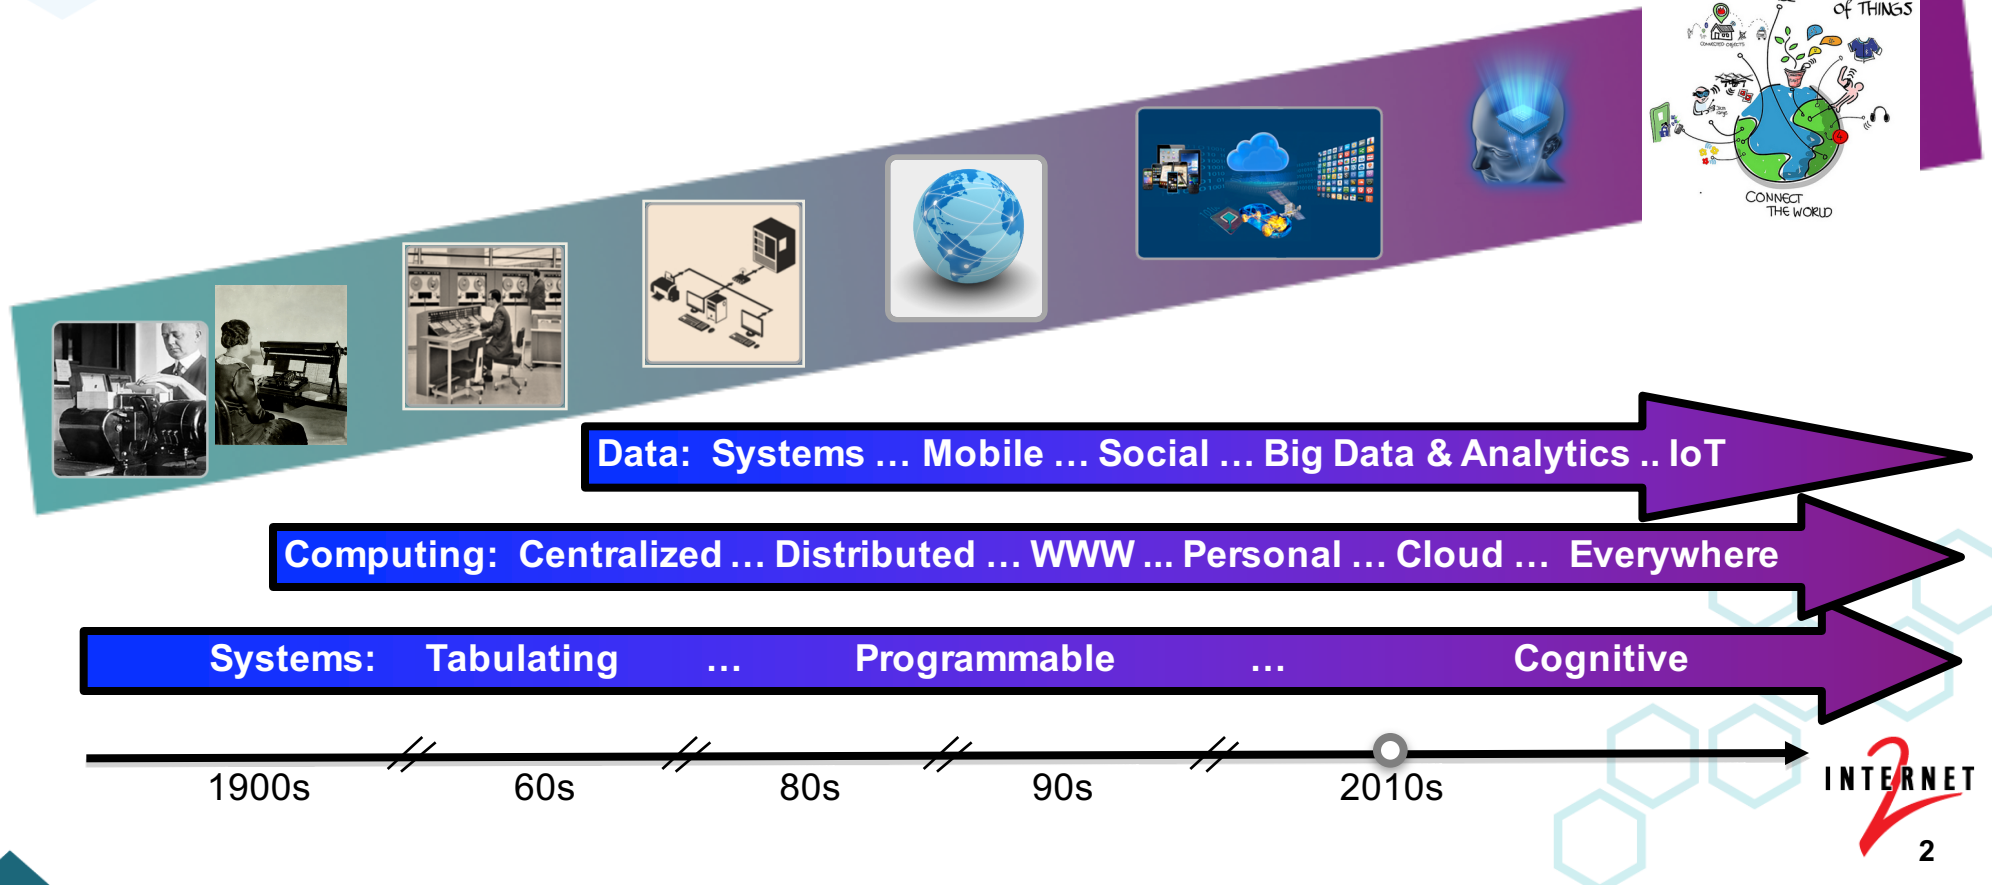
OF THINGS

CONNECTED OBJECTS

CONNECT THE WORLD

Data: Systems … Mobile … Social … Big Data & Analytics .. IoT

Computing: Centralized … Distributed … WWW … Personal … Cloud … Everywhere

Systems: Tabulating … Programmable … Cognitive

1900s 60s 80s 90s 2010s

INTERNET 2

2